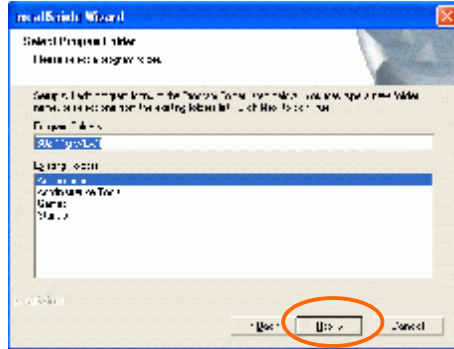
InstallShield Wizard

Select Program Folder

Please select a program folder.

Setup will add program icons to the Program Folder listed below. You may type a new folder name, or select one from the existing folders list. Click Next to continue.

Program Folder:

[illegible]

Existing Folders:

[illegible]

Administrative Tools

Games

Startup

InstallShield

< Back

Next >

Cancel